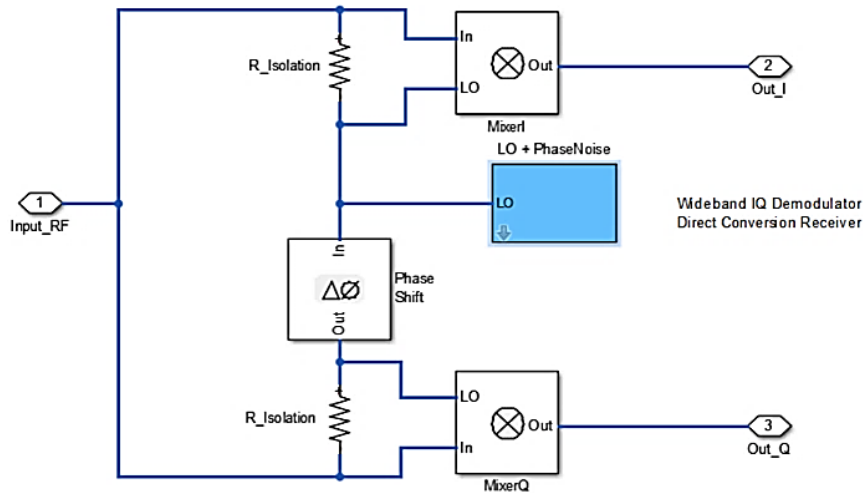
R_Isolation

In

Out

LO

MixerI

2
Out_I

LO + PhaseNoise

LO

Wideband IQ Demodulator
Direct Conversion Receiver

1
Input_RF

In

$\Delta\varnothing$

Out

Phase Shift

R_Isolation

LO

Out

In

MixerQ

3
Out_Q